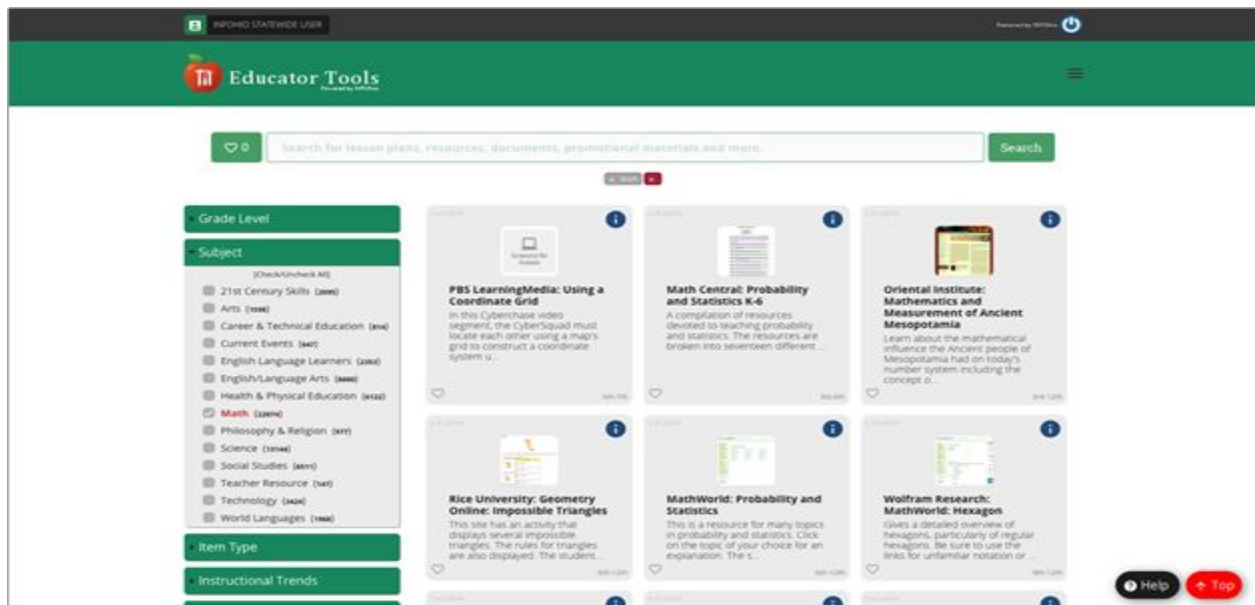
INFOHIO STATEWIDE USER

Powered by INFOhio

Educator Tools

♡ 0

Search for lesson plans, resources, documents, promotional materials and more...

Search

Math ×

Grade Level

Subject

[Check/Uncheck All]

21st Century Skills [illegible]

Arts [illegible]

Career & Technical Education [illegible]

Current Events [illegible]

English Language Learners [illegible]

English/Language Arts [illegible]

Health & Physical Education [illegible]

Math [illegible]

Philosophy & Religion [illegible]

Science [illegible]

Social Studies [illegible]

Teacher Resource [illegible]

Technology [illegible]

World Languages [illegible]

Item Type

Instructional Trends

PBS LearningMedia: Using a Coordinate Grid

In this Cyberchase video segment, the CyberSquad must locate each other using a map's grid to construct a coordinate system u...

Math Central: Probability and Statistics K-6

A compilation of resources devoted to teaching probability and statistics. The resources are broken into seventeen different ...

Oriental Institute: Mathematics and Measurement of Ancient Mesopotamia

Learn about the mathematical influence the Ancient people of Mesopotamia had on today's number system including the concept o...

Rice University: Geometry Online: Impossible Triangles

This site has an activity that displays several impossible triangles. The rules for triangles are also displayed. The student...

MathWorld: Probability and Statistics

This is a resource for many topics in probability and statistics. Click on the topic of your choice for an explanation. The s...

Wolfram Research: MathWorld: Hexagon

Gives a detailed overview of hexagons, particularly of regular hexagons. Be sure to use the links for unfamiliar notation or ...

Help

Top